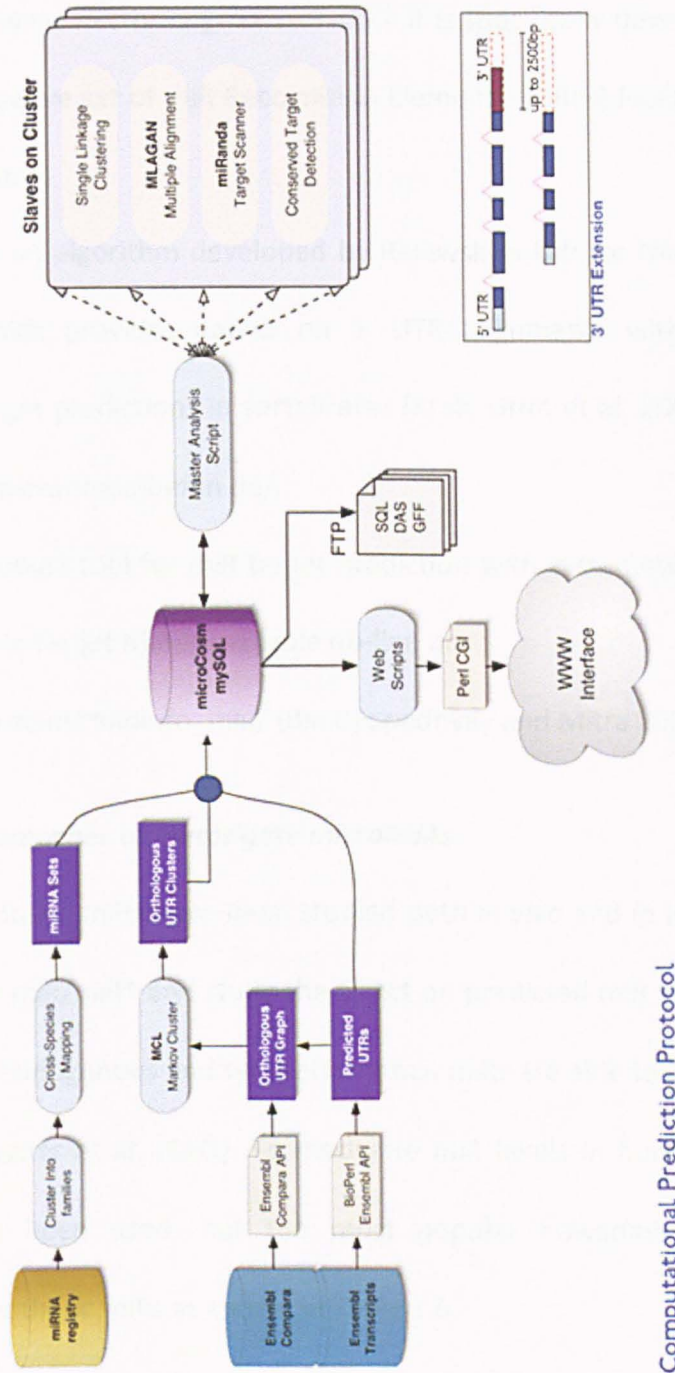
Slaves on Cluster

Single Linkage Clustering

MLAGAN Multiple Alignment

miRanda Target Scanner

Conserved Target Detection

5' UTR

3' UTR

up to 2500bp

3' UTR Extension

Master Analysis Script

FTP

SQL DAS GFF

microCosm mySQL

Web Scripts

Perl CGI

WWW Interface

miRNA registry

Cluster into families

Cross-Species Mapping

miRNA Sets

Orthologous UTR Clusters

MCL Markov Cluster

Orthologous UTR Graph

Predicted UTRs

Ensembl Compara

Ensembl Compara API

Ensembl Transcripts

BioPerl Ensembl API

Computational Prediction Protocol